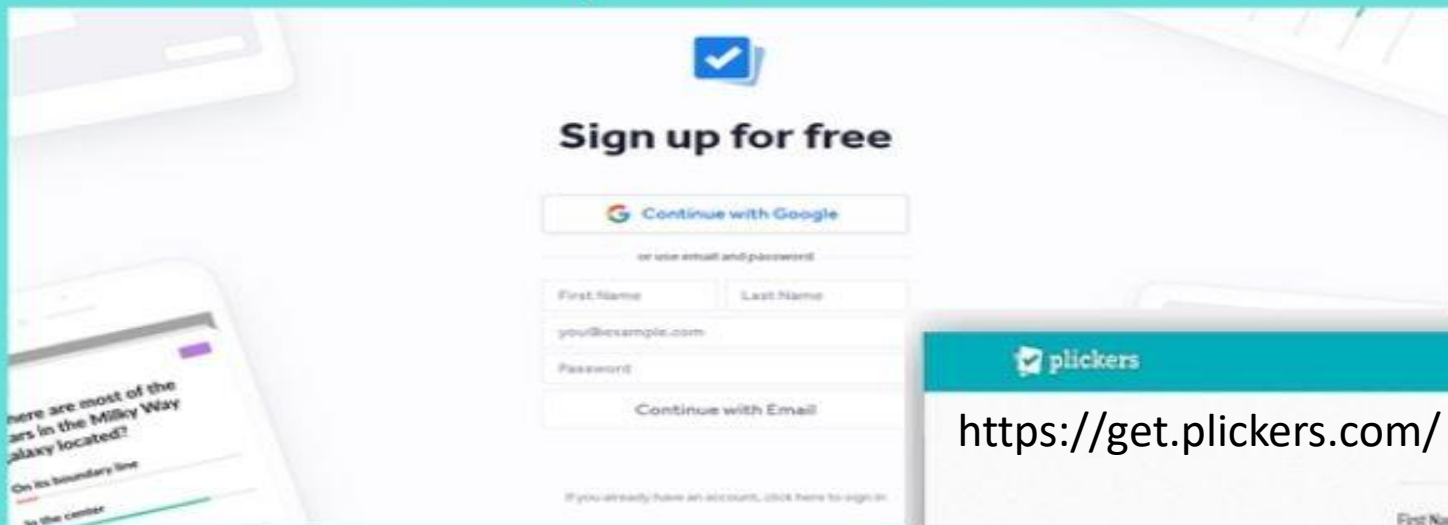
Sign up for free

Continue with Google

or use email and password

First Name

Last Name

you@example.com

Password

Continue with Email

If you already have an account, click here to sign in

here are most of the ars in the Milky Way alaxy located?

On its boundary line

In the center

plickers

https://get.plickers.com/

First Na